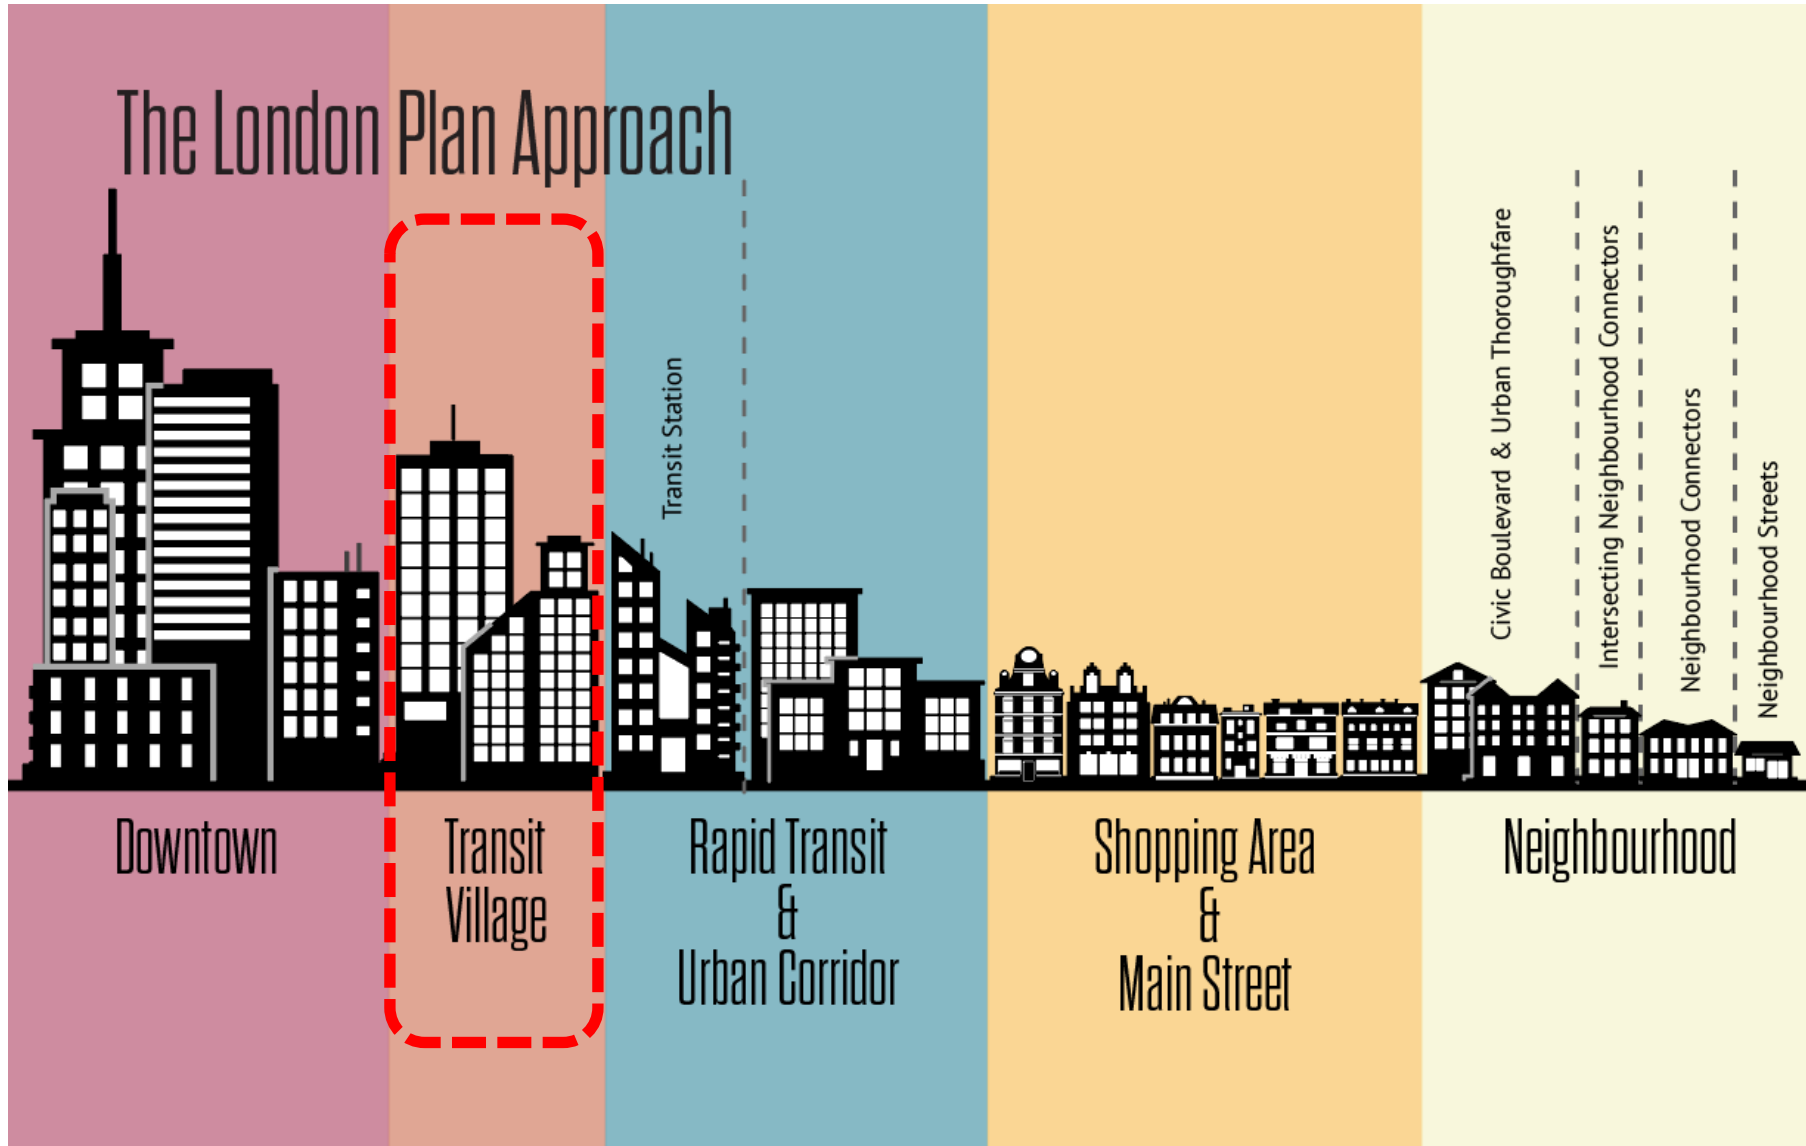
The London Plan Approach

Transit Station

Civic Boulevard & Urban Thoroughfare

Intersecting Neighbourhood Connectors

Neighbourhood Connectors

Neighbourhood Streets

Downtown

Transit Village

Rapid Transit & Urban Corridor

Shopping Area & Main Street

Neighbourhood